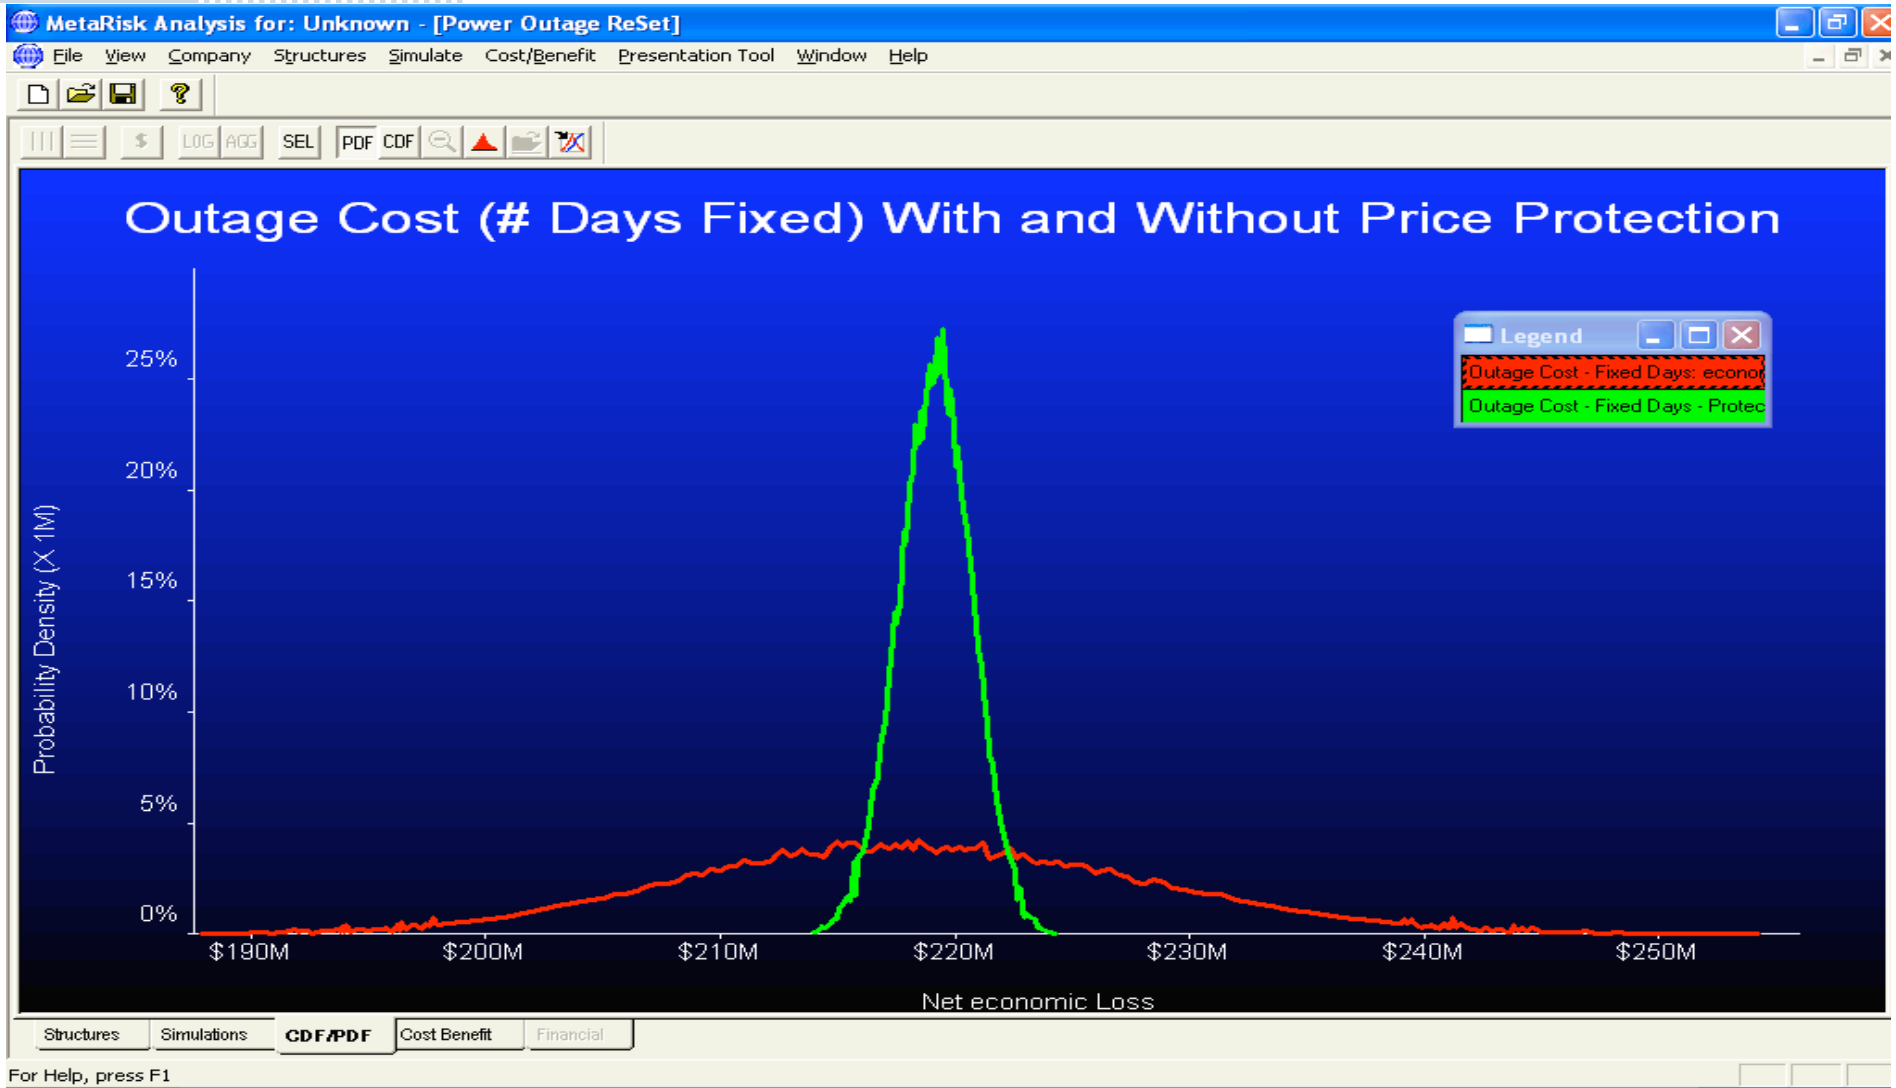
MetaRisk Analysis for: Unknown - [Power Outage ReSet]

File View Company Structures Simulate Cost/Benefit Presentation Tool Window Help

$ LOG AGG SEL PDF CDF

Outage Cost (# Days Fixed) With and Without Price Protection

Legend

Outage Cost - Fixed Days: econo

Outage Cost - Fixed Days - Protec

Probability Density (X 1M)

25%
20%
15%
10%
5%
0%

$190M $200M $210M $220M $230M $240M $250M

Net economic Loss

Structures Simulations CDF/PDF Cost Benefit Financial

For Help, press F1